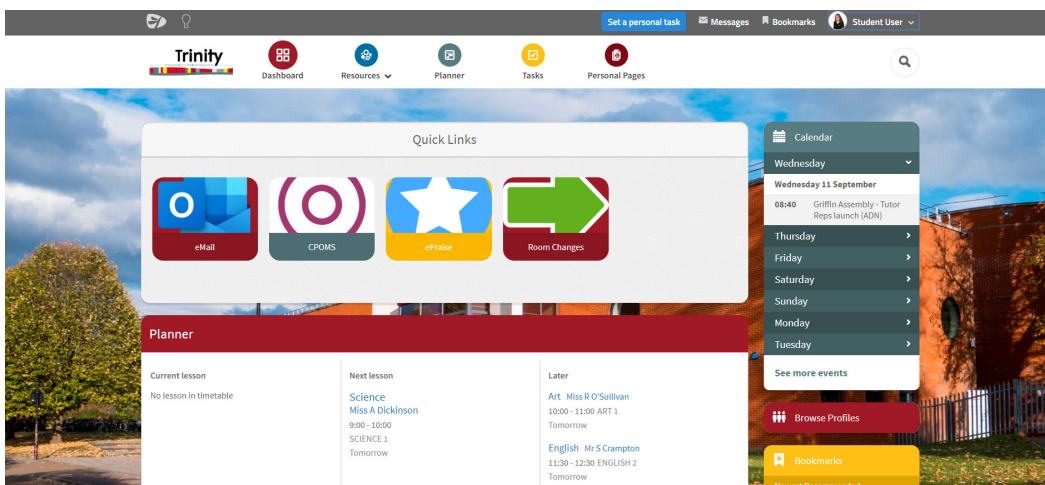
Set a personal task
Messages
Bookmarks
Student User

Trinity

Dashboard
Resources
Planner
Tasks
Personal Pages

Quick Links

eMail
CPOMS
ePraise
Room Changes

Planner

Current lesson
No lesson in timetable

Next lesson
Science
Miss A Dickinson
9:00 - 10:00
SCIENCE 1
Tomorrow

Later
Art Miss R O'Sullivan
10:00 - 11:00 ART 1
Tomorrow

English Mr S Crampton
11:30 - 12:30 ENGLISH 2
Tomorrow

Calendar
Wednesday
Wednesday 11 September
08:40 Griffin Assembly - Tutor Reps launch (ADN)
Thursday
Friday
Saturday
Sunday
Monday
Tuesday
See more events

Browse Profiles

Bookmarks
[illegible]